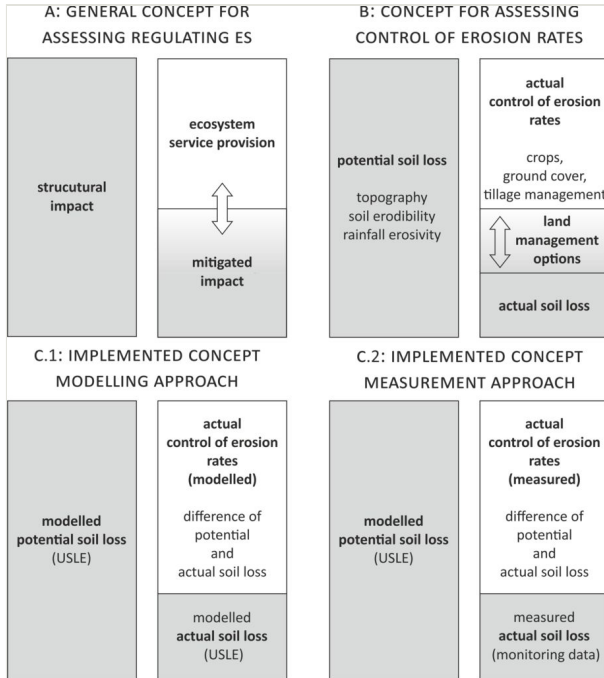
A: GENERAL CONCEPT FOR ASSESSING REGULATING ES

strucutural impact

ecosystem service provision

mitigated impact

B: CONCEPT FOR ASSESSING CONTROL OF EROSION RATES

potential soil loss

topography
soil erodibility
rainfall erosivity

actual control of erosion rates

crops,
ground cover,
tillage management

land management options

actual soil loss

C.1: IMPLEMENTED CONCEPT MODELLING APPROACH

modelled potential soil loss (USLE)

actual control of erosion rates (modelled)

difference of potential and actual soil loss

modelled actual soil loss (USLE)

C.2: IMPLEMENTED CONCEPT MEASUREMENT APPROACH

modelled potential soil loss (USLE)

actual control of erosion rates (measured)

difference of potential and actual soil loss

measured actual soil loss (monitoring data)